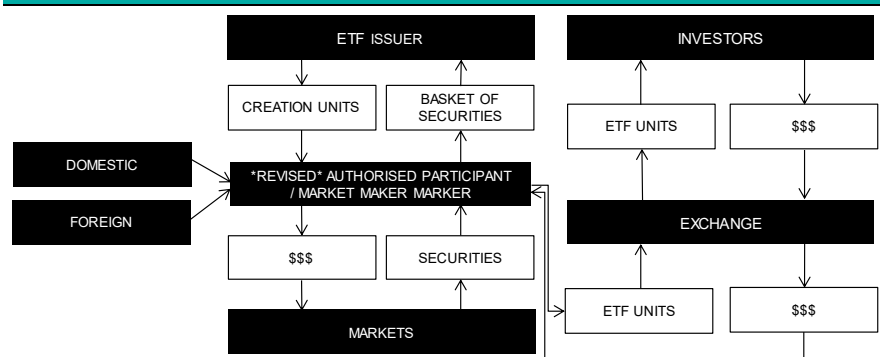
ETF ISSUER

CREATION UNITS

BASKET OF SECURITIES

DOMESTIC

FOREIGN

*REVISED* AUTHORISED PARTICIPANT / MARKET MAKER MARKER

$$$

SECURITIES

MARKETS

INVESTORS

ETF UNITS

$$$

EXCHANGE

ETF UNITS

$$$